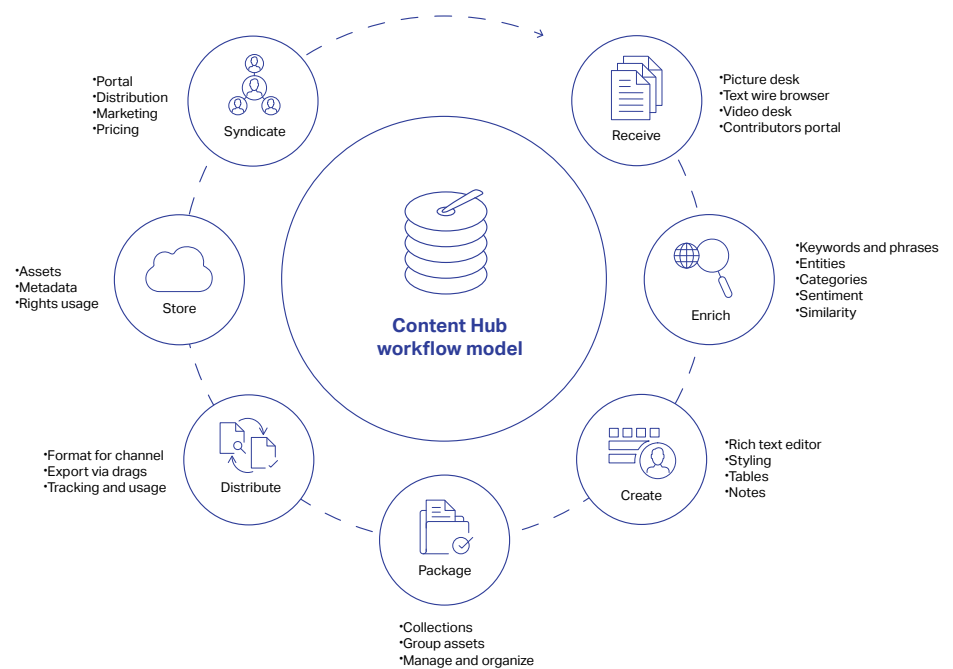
Content Hub workflow model

Receive
•Picture desk
•Text wire browser
•Video desk
•Contributors portal

Enrich
•Keywords and phrases
•Entities
•Categories
•Sentiment
•Similarity

Create
•Rich text editor
•Styling
•Tables
•Notes

Package
•Collections
•Group assets
•Manage and organize

Distribute
•Format for channel
•Export via drags
•Tracking and usage

Store
•Assets
•Metadata
•Rights usage

Syndicate
•Portal
•Distribution
•Marketing
•Pricing